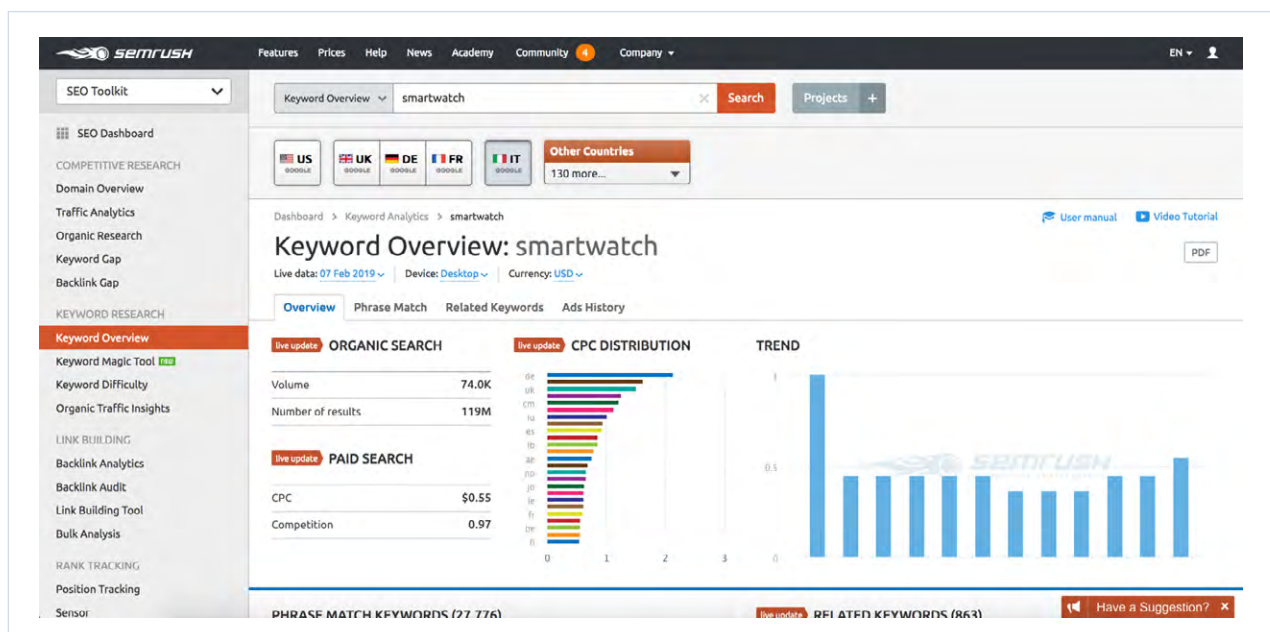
SEMRUSH Features Prices Help News Academy Community 4 Company EN

SEO Toolkit

SEO Dashboard

COMPETITIVE RESEARCH
Domain Overview
Traffic Analytics
Organic Research
Keyword Gap
Backlink Gap

KEYWORD RESEARCH
Keyword Overview
Keyword Magic Tool NEW
Keyword Difficulty
Organic Traffic Insights

LINK BUILDING
Backlink Analytics
Backlink Audit
Link Building Tool
Bulk Analysis

RANK TRACKING
Position Tracking
Sensor

Keyword Overview smartwatch Search Projects +

US GOOGLE UK GOOGLE DE GOOGLE FR GOOGLE IT GOOGLE Other Countries 130 more...

Dashboard > Keyword Analytics > smartwatch

User manual Video Tutorial

Keyword Overview: smartwatch

PDF

Live data: 07 Feb 2019 Device: Desktop Currency: USD

Overview Phrase Match Related Keywords Ads History

live update ORGANIC SEARCH

| Volume | 74.0K |
|---|---|
| Number of results | 119M |

live update PAID SEARCH

| CPC | $0.55 |
|---|---|
| Competition | 0.97 |

live update CPC DISTRIBUTION

de uk cm ru es lo ae no jo ie fr be it
0 1 2 3

TREND

1 0.5 0

PHRASE MATCH KEYWORDS (27,776)

live update RELATED KEYWORDS (863)

Have a Suggestion? ×